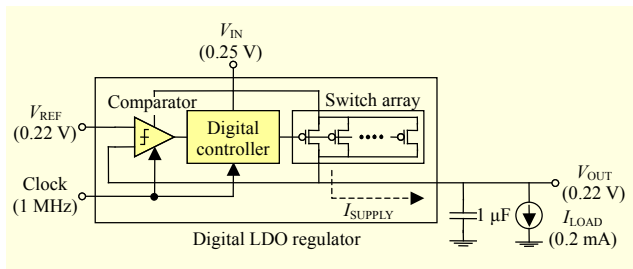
$V_{\text{IN}}$
(0.25 V)

$V_{\text{REF}}$
(0.22 V)

Comparator

Digital controller

Switch array

Clock
(1 MHz)

$V_{\text{OUT}}$
(0.22 V)

$I_{\text{SUPPLY}}$

1 μF

$I_{\text{LOAD}}$
(0.2 mA)

Digital LDO regulator